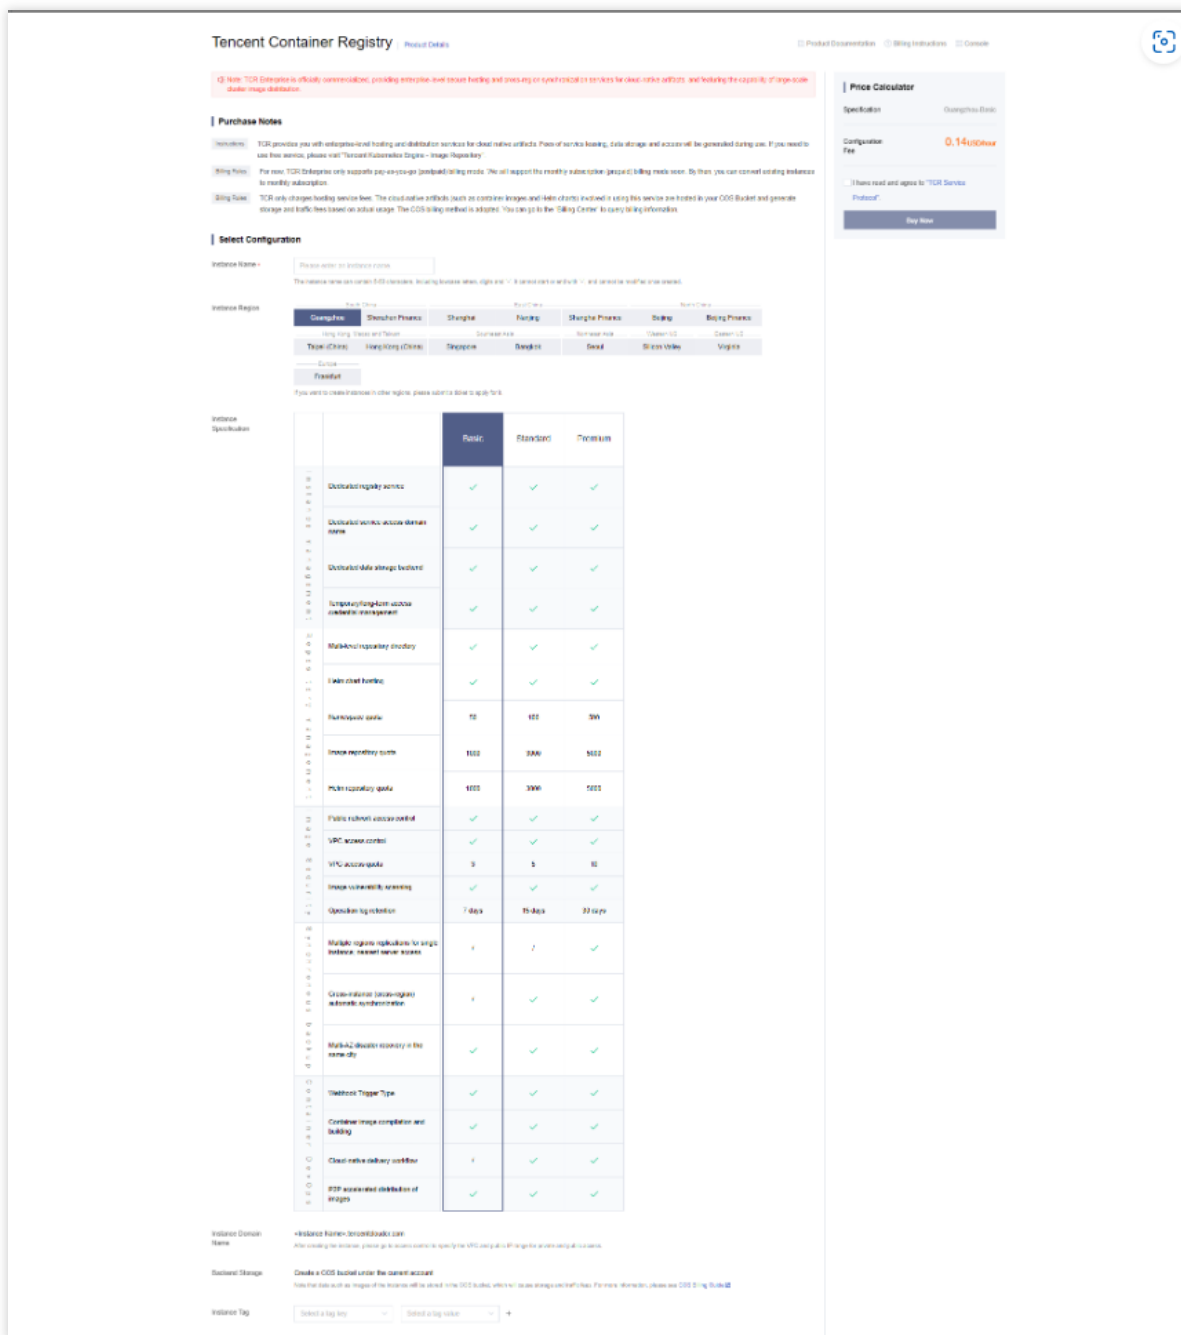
Tencent Container Registry Product Details

Product Documentation Billing Instructions Console

Note: TCR Enterprise is officially commercialized, providing enterprise-level secure hosting and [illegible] synchronization services for cloud-native artifacts, and featuring the capability of large-scale cluster image distribution.

Purchase Notes

Instructions TCR provides you with enterprise-level hosting and distribution services for cloud native artifacts. Fees of service hosting, data storage and access will be generated during use. If you need to use free service, please visit "Tencent Kubernetes Engine - Image Repository".

Billing Rules For now, TCR Enterprise only supports pay-as-you-go (postpaid) billing mode. We will support the monthly subscription (prepaid) billing mode soon. By then, you can convert existing instances to monthly subscription.

Billing Rules TCR only charges hosting service fees. The cloud-native artifacts (such as container images and Helm charts) involved in using this service are hosted in your COS Bucket and generate storage and traffic fees based on actual usage. The COS billing method is adopted. You can go to the "Billing Center" to query billing information.

Select Configuration

Instance Name * Please enter an instance name

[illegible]

Instance Region

| Guangzhou | Shenzhen Finance | Shanghai | Nanjing | Shanghai Finance | Beijing | Beijing Finance |
|---|---|---|---|---|---|---|
| Taipei (China) | Hong Kong (China) | Singapore | Bangkok | Seoul | Silicon Valley | Virginia |
| Frankfurt | | | | | | |

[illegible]

Instance Specification

| | Basic | Standard | Premium |
|---|---|---|---|
| Dedicated registry service | ✓ | ✓ | ✓ |
| Dedicated service access domain name | ✓ | ✓ | ✓ |
| Dedicated data storage backend | ✓ | ✓ | ✓ |
| Temporary/long-term access credential management | ✓ | ✓ | ✓ |
| Multi-level repository directory | ✓ | ✓ | ✓ |
| Helm chart hosting | ✓ | ✓ | ✓ |
| Namespace quota | 50 | 100 | 300 |
| Image repository quota | 1000 | 3000 | 5000 |
| Helm repository quota | 1000 | 3000 | 5000 |
| Public network access control | ✓ | ✓ | ✓ |
| VPC access control | ✓ | ✓ | ✓ |
| VPC access quota | 3 | 5 | 10 |
| Image vulnerability scanning | ✓ | ✓ | ✓ |
| Operation log retention | 7 days | 15 days | 30 days |
| Multiple regions replications for single instance, nearest server access | / | / | ✓ |
| Cross-instance (cross-region) automatic synchronization | / | ✓ | ✓ |
| Multi-AZ disaster recovery in the same city | ✓ | ✓ | ✓ |
| Webhook Trigger Type | ✓ | ✓ | ✓ |
| Container image compilation and building | ✓ | ✓ | ✓ |
| Cloud-native delivery workflow | / | ✓ | ✓ |
| P2P accelerated distribution of images | ✓ | ✓ | ✓ |

Instance Domain Name <Instance Name>.tencentcloudcr.com
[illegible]

Backend Storage Create a COS bucket under the current account
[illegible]

Instance Tag Select a tag key Select a tag value +

Price Calculator
Specification Guangzhou Basic
Configuration Fee 0.14USD/hour
I have read and agree to "TCR Service Protocol"
Buy Now